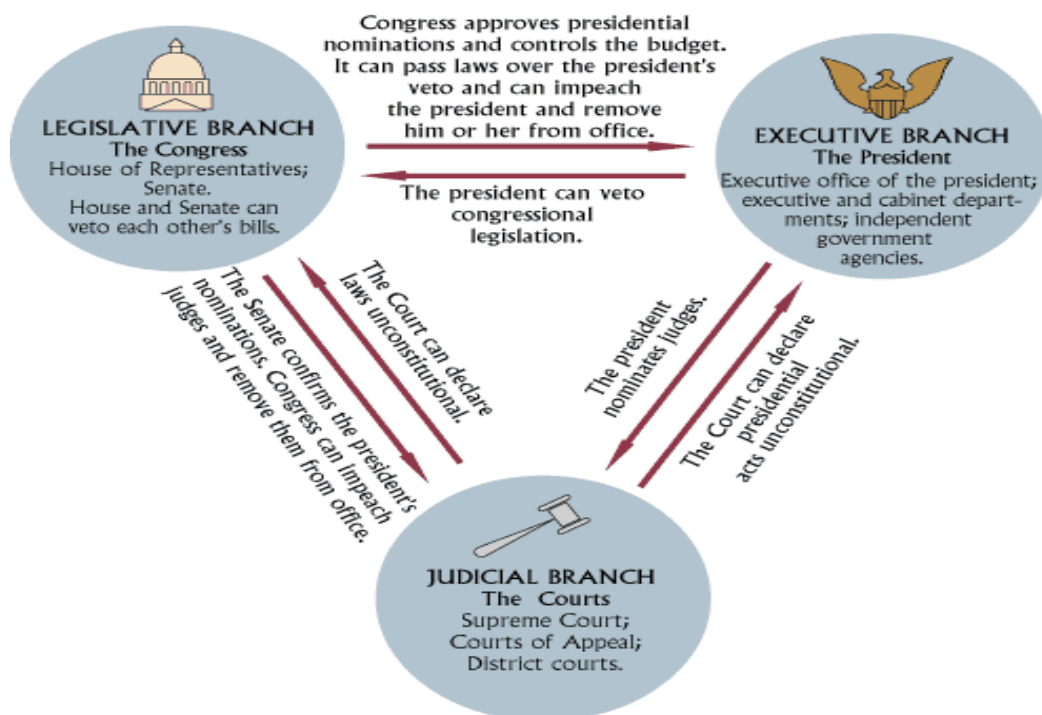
LEGISLATIVE BRANCH
The Congress
House of Representatives;
Senate.
House and Senate can veto each other's bills.

Congress approves presidential nominations and controls the budget. It can pass laws over the president's veto and can impeach the president and remove him or her from office.

The president can veto congressional legislation.

EXECUTIVE BRANCH
The President
Executive office of the president; executive and cabinet departments; independent government agencies.

The Senate confirms the president's nominations. Congress can impeach judges and remove them from office.

The Court can declare laws unconstitutional.

The president nominates judges.

The Court can declare presidential acts unconstitutional.

JUDICIAL BRANCH
The Courts
Supreme Court;
Courts of Appeal;
District courts.